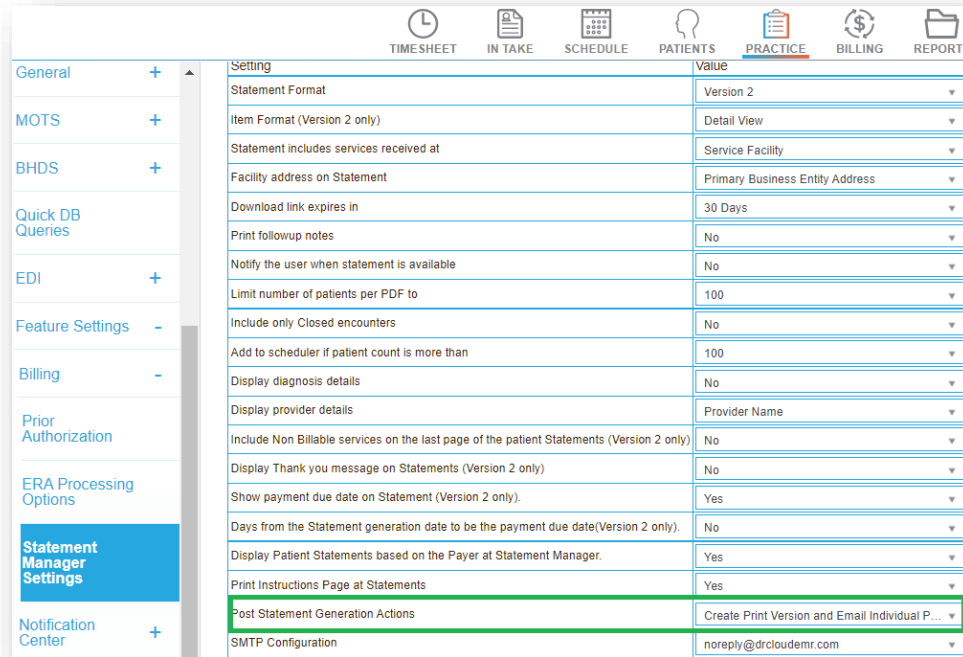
TIMESHEET IN TAKE SCHEDULE PATIENTS PRACTICE BILLING REPORT

General +
MOTS +
BHDS +
Quick DB Queries
EDI +
Feature Settings -
Billing -
Prior Authorization
ERA Processing Options
Statement Manager Settings
Notification Center +

| Setting | Value |
|---|---|
| Statement Format | Version 2 |
| Item Format (Version 2 only) | Detail View |
| Statement includes services received at | Service Facility |
| Facility address on Statement | Primary Business Entity Address |
| Download link expires in | 30 Days |
| Print followup notes | No |
| Notify the user when statement is available | No |
| Limit number of patients per PDF to | 100 |
| Include only Closed encounters | No |
| Add to scheduler if patient count is more than | 100 |
| Display diagnosis details | No |
| Display provider details | Provider Name |
| Include Non Billable services on the last page of the patient Statements (Version 2 only) | No |
| Display Thank you message on Statements (Version 2 only) | No |
| Show payment due date on Statement (Version 2 only). | Yes |
| Days from the Statement generation date to be the payment due date(Version 2 only). | No |
| Display Patient Statements based on the Payer at Statement Manager. | Yes |
| Print Instructions Page at Statements | Yes |
| Post Statement Generation Actions | Create Print Version and Email Individual P... |
| SMTP Configuration | noreply@drcloudemr.com |